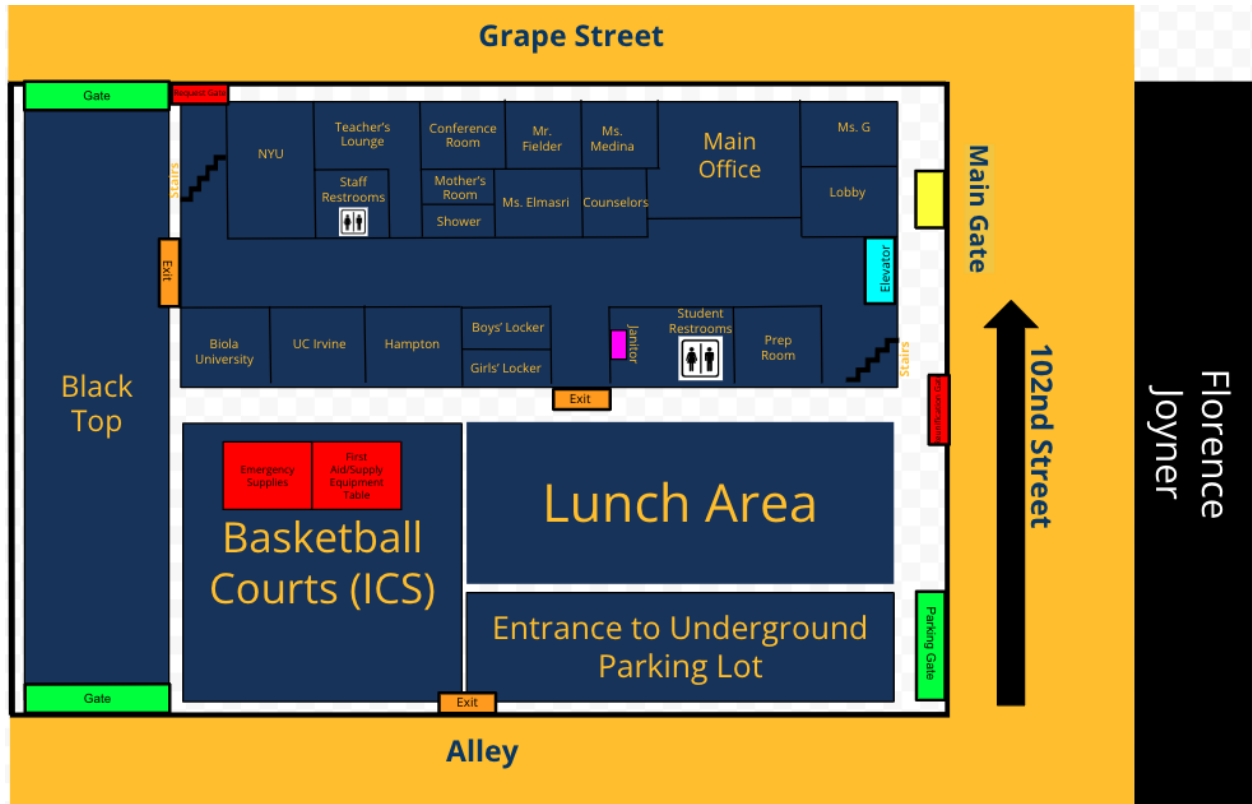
Grape Street

Gate

Request Gate

Stairs

NYU

Teacher's Lounge

Staff Restrooms

Conference Room

Mother's Room

Shower

Mr. Fielder

Ms. Medina

Ms. Elmasri

Counselors

Main Office

Ms. G

Lobby

Main Gate

Exit

Elevator

Biola University

UC Irvine

Hampton

Boys' Locker

Girls' Locker

Janitor

Student Restrooms

Prep Room

Stairs

Exit

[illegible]

Black Top

Emergency Supplies

First Aid/Supply Equipment Table

Basketball Courts (ICS)

Lunch Area

102nd Street

Florence Joyner

Entrance to Underground Parking Lot

Parking Gate

Gate

Exit

Alley